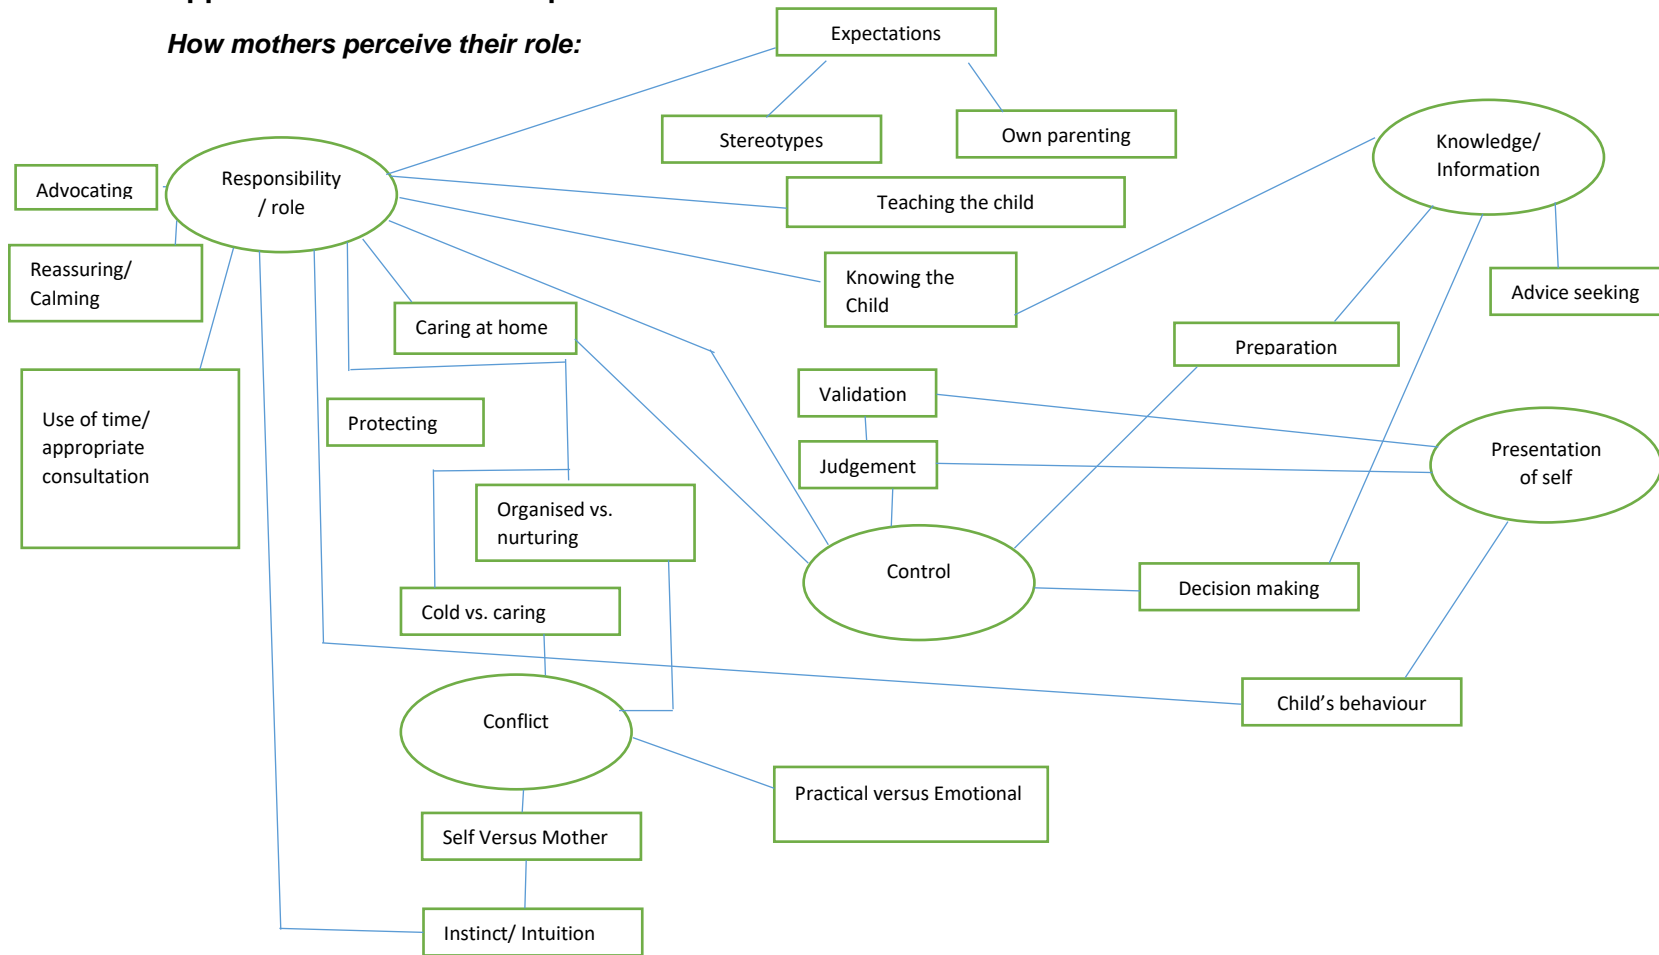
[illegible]

How mothers perceive their role:

Expectations

Stereotypes

Own parenting

Knowledge/ Information

Advocating

Responsibility / role

Teaching the child

Reassuring/ Calming

Knowing the Child

Advice seeking

Caring at home

Preparation

Use of time/ appropriate consultation

Protecting

Validation

Judgement

Presentation of self

Organised vs. nurturing

Control

Decision making

Cold vs. caring

Child's behaviour

Conflict

Practical versus Emotional

Self Versus Mother

Instinct/ Intuition